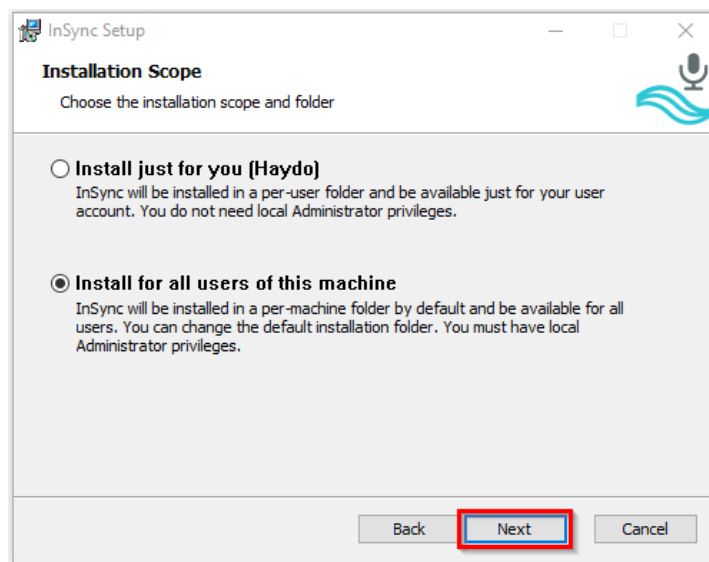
InSync Setup

Installation Scope

Choose the installation scope and folder

Install just for you (Haydo)
InSync will be installed in a per-user folder and be available just for your user account. You do not need local Administrator privileges.

Install for all users of this machine
InSync will be installed in a per-machine folder by default and be available for all users. You can change the default installation folder. You must have local Administrator privileges.

Back
Next
Cancel